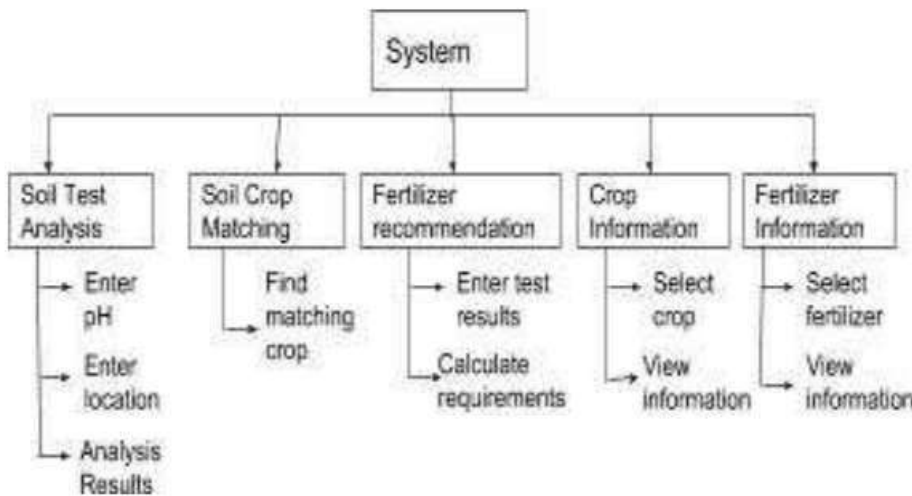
System

Soil Test Analysis

Enter pH

Enter location

Analysis Results

Soil Crop Matching

Find matching crop

Fertilizer recommendation

Enter test results

Calculate requirements

Crop Information

Select crop

View information

Fertilizer Information

Select fertilizer

View information